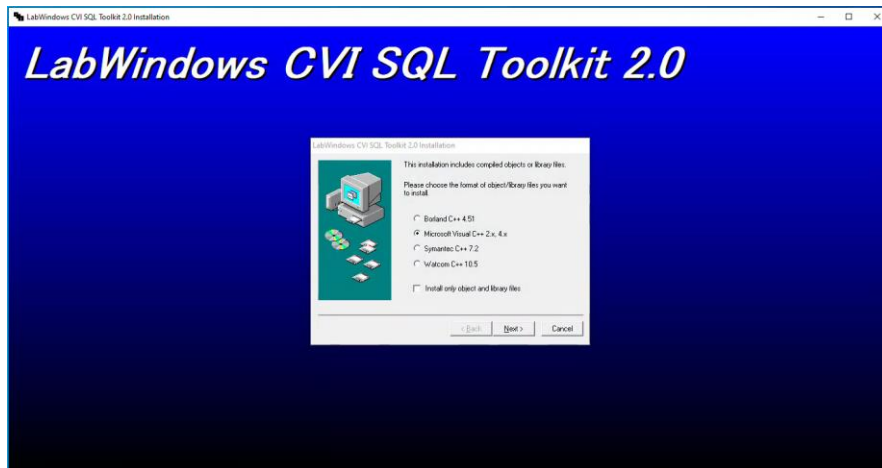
LabWindows CVI SQL Toolkit 2.0 Installation

LabWindows CVI SQL Toolkit 2.0

LabWindows CVI SQL Toolkit 2.0 Installation

This installation includes compiled objects or library files.

Please choose the format of object/library files you want to install.

Borland C++ 4.51
Microsoft Visual C++ 2.x, 4.x
Symantec C++ 7.2
Watcom C++ 10.5

Install only object and library files

< Back
Next >
Cancel